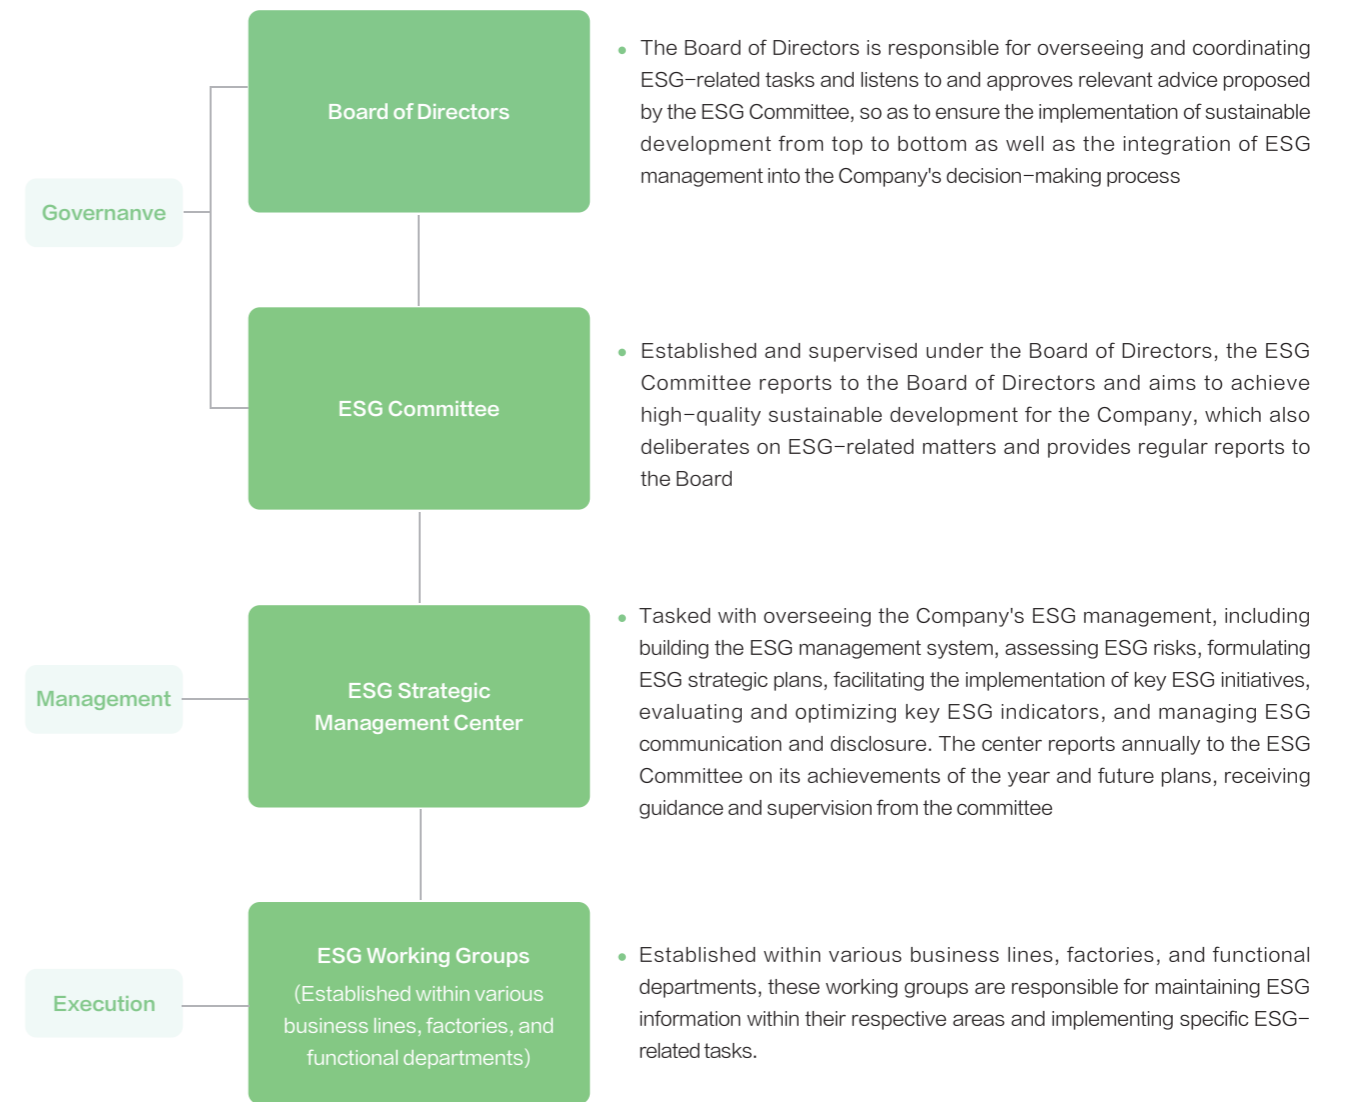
Governanve

Board of Directors

• The Board of Directors is responsible for overseeing and coordinating ESG–related tasks and listens to and approves relevant advice proposed by the ESG Committee, so as to ensure the implementation of sustainable development from top to bottom as well as the integration of ESG management into the Company's decision–making process

ESG Committee

• Established and supervised under the Board of Directors, the ESG Committee reports to the Board of Directors and aims to achieve high–quality sustainable development for the Company, which also deliberates on ESG–related matters and provides regular reports to the Board

Management

ESG Strategic Management Center

• Tasked with overseeing the Company's ESG management, including building the ESG management system, assessing ESG risks, formulating ESG strategic plans, facilitating the implementation of key ESG initiatives, evaluating and optimizing key ESG indicators, and managing ESG communication and disclosure. The center reports annually to the ESG Committee on its achievements of the year and future plans, receiving guidance and supervision from the committee

Execution

ESG Working Groups
(Established within various business lines, factories, and functional departments)

• Established within various business lines, factories, and functional departments, these working groups are responsible for maintaining ESG information within their respective areas and implementing specific ESG–related tasks.